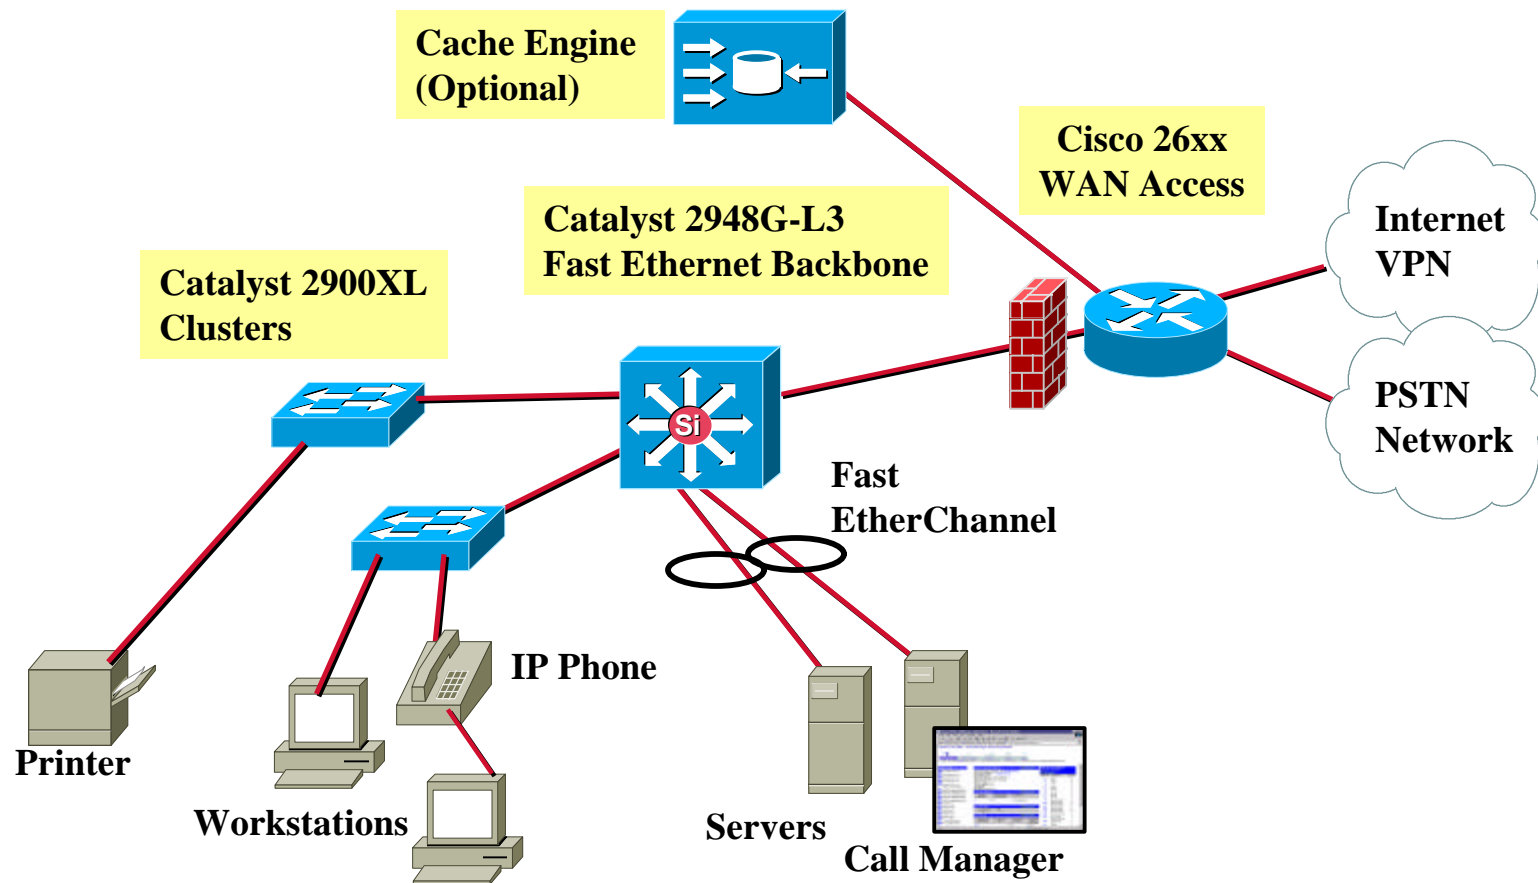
Cache Engine (Optional)

Cisco 26xx WAN Access

Catalyst 2948G-L3 Fast Ethernet Backbone

Catalyst 2900XL Clusters

Internet VPN

PSTN Network

Si

Fast EtherChannel

IP Phone

Printer

Workstations

Servers

Call Manager